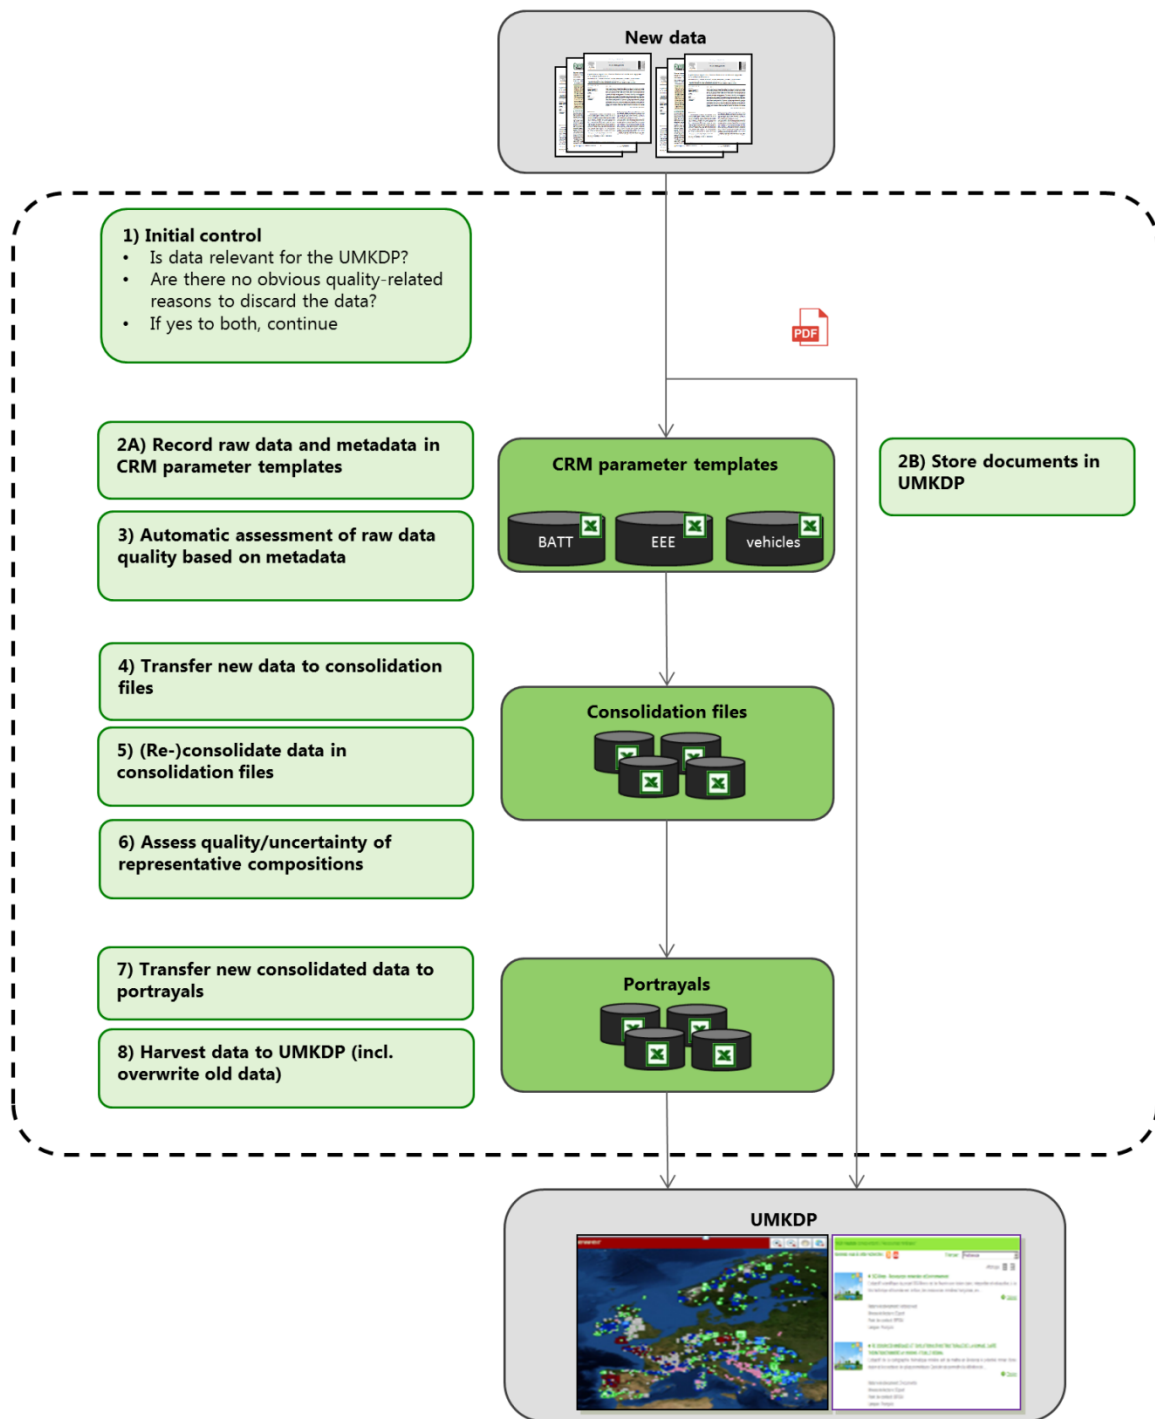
New data

1) Initial control
• Is data relevant for the UMKDP?
• Are there no obvious quality-related reasons to discard the data?
• If yes to both, continue

PDF

2A) Record raw data and metadata in CRM parameter templates

CRM parameter templates

BATT

EEE

vehicles

2B) Store documents in UMKDP

3) Automatic assessment of raw data quality based on metadata

4) Transfer new data to consolidation files

Consolidation files

5) (Re-)consolidate data in consolidation files

6) Assess quality/uncertainty of representative compositions

7) Transfer new consolidated data to portrayals

Portrayals

8) Harvest data to UMKDP (incl. overwrite old data)

UMKDP